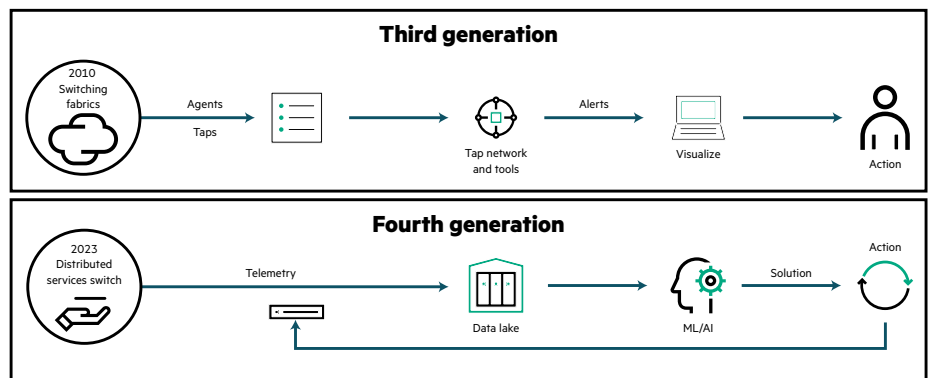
Third generation

2010
Switching fabrics

Agents

Taps

Tap network and tools

Alerts

Visualize

Action

Fourth generation

2023
Distributed services switch

Telemetry

Data lake

ML/AI

Solution

Action